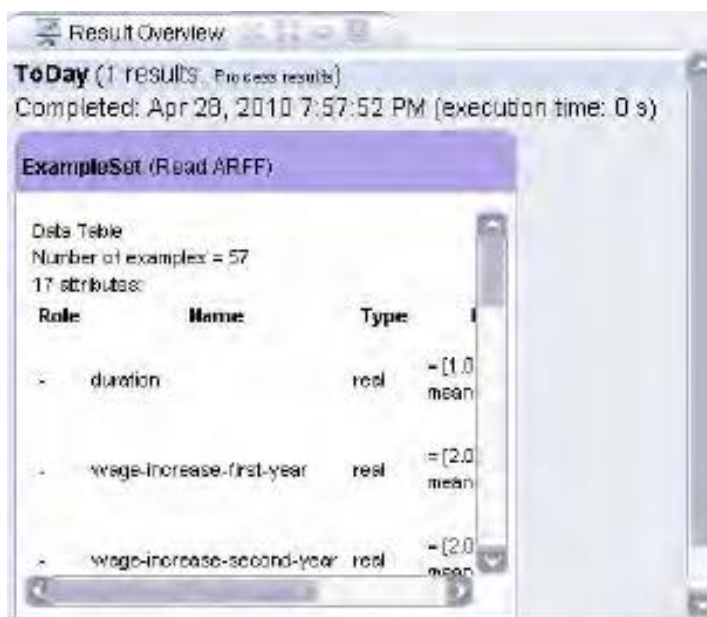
Result Overview

ToDay (1 results: Process results)
Completed: Apr 28, 2010 7:57:52 PM (execution time: 0 s)

ExampleSet (Read ARFF)

Data Table
Number of examples = 57
17 attributes:

| Role | Name | Type | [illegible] |
|---|---|---|---|
| - | duration | real | =[1.0 mean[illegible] |
| - | wage-increase-first-year | real | =[2.0 mean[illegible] |
| - | wage-increase-second-year | real | =[2.0 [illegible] |